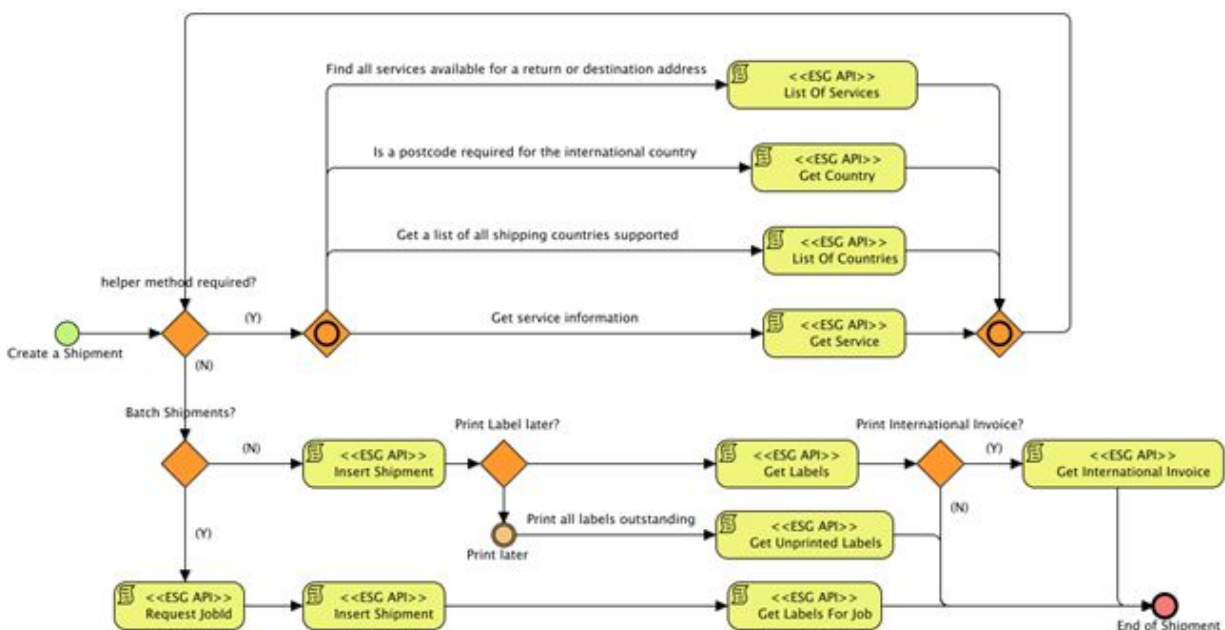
Find all services available for a return or destination address

<<ESG API>>
List Of Services

Is a postcode required for the international country

<<ESG API>>
Get Country

Get a list of all shipping countries supported

<<ESG API>>
List Of Countries

helper method required?

Create a Shipment

(Y)

Get service information

<<ESG API>>
Get Service

(N)

Batch Shipments?

Print Label later?

Print International Invoice?

(N)

<<ESG API>>
Insert Shipment

<<ESG API>>
Get Labels

(Y)

<<ESG API>>
Get International Invoice

Print all labels outstanding

<<ESG API>>
Get Unprinted Labels

(N)

(Y)

Print later

<<ESG API>>
Request JobId

<<ESG API>>
Insert Shipment

<<ESG API>>
Get Labels For Job

End of Shipment